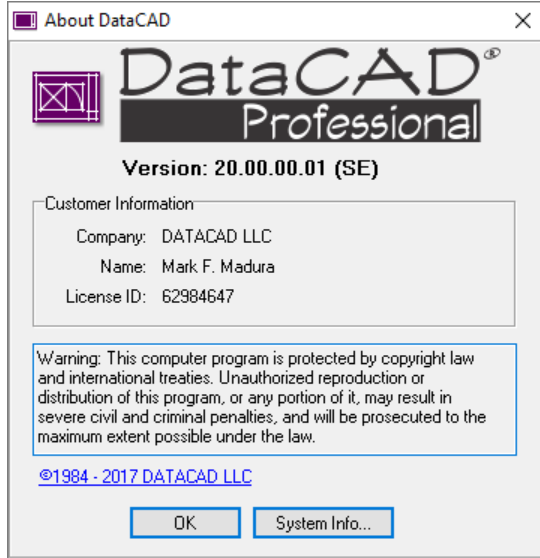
About DataCAD

×

DataCAD®

Professional

Version: 20.00.00.01 (SE)

Customer Information

Company: DATACAD LLC

Name: Mark F. Madura

License ID: 62984647

Warning: This computer program is protected by copyright law and international treaties. Unauthorized reproduction or distribution of this program, or any portion of it, may result in severe civil and criminal penalties, and will be prosecuted to the maximum extent possible under the law.

©1984 - 2017 DATACAD LLC

OK

System Info...